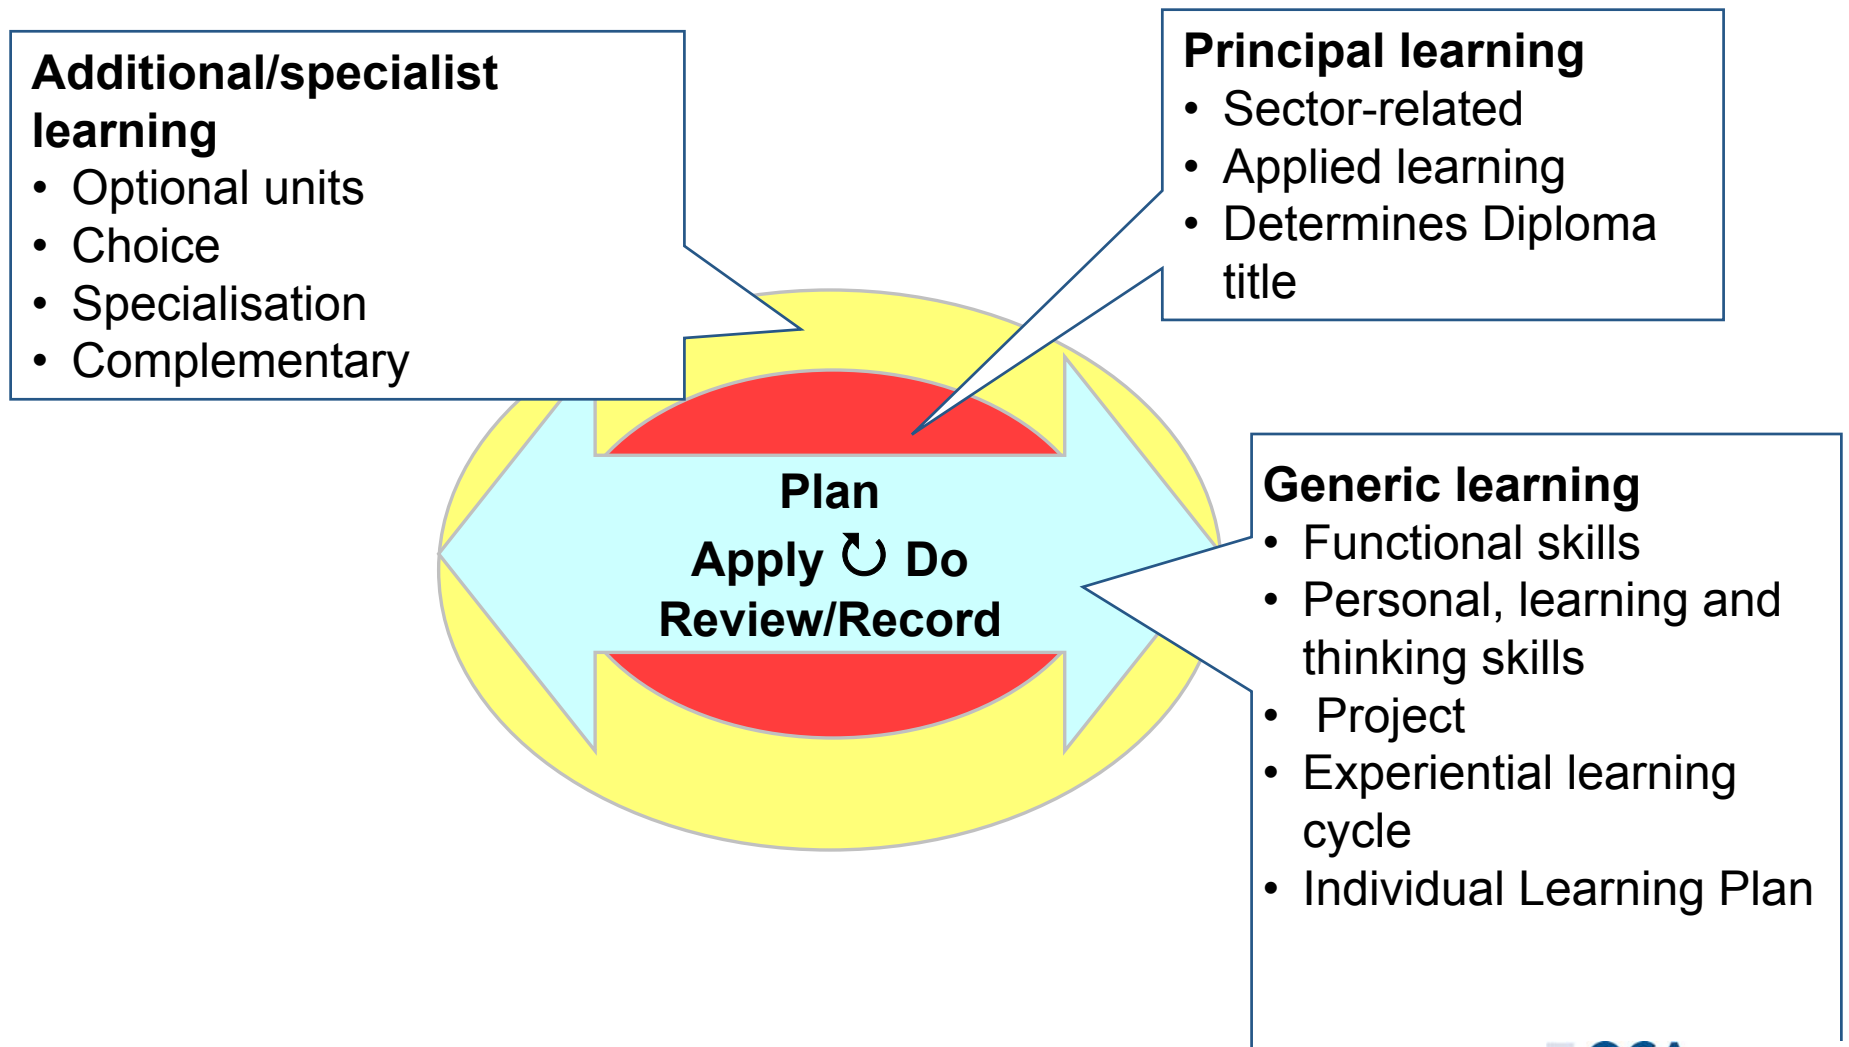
**Additional/specialist learning**
- Optional units
- Choice
- Specialisation
- Complementary

**Principal learning**
- Sector-related
- Applied learning
- Determines Diploma title

**Plan**
**Apply ↻ Do**
**Review/Record**

**Generic learning**
- Functional skills
- Personal, learning and thinking skills
- Project
- Experiential learning cycle
- Individual Learning Plan

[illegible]